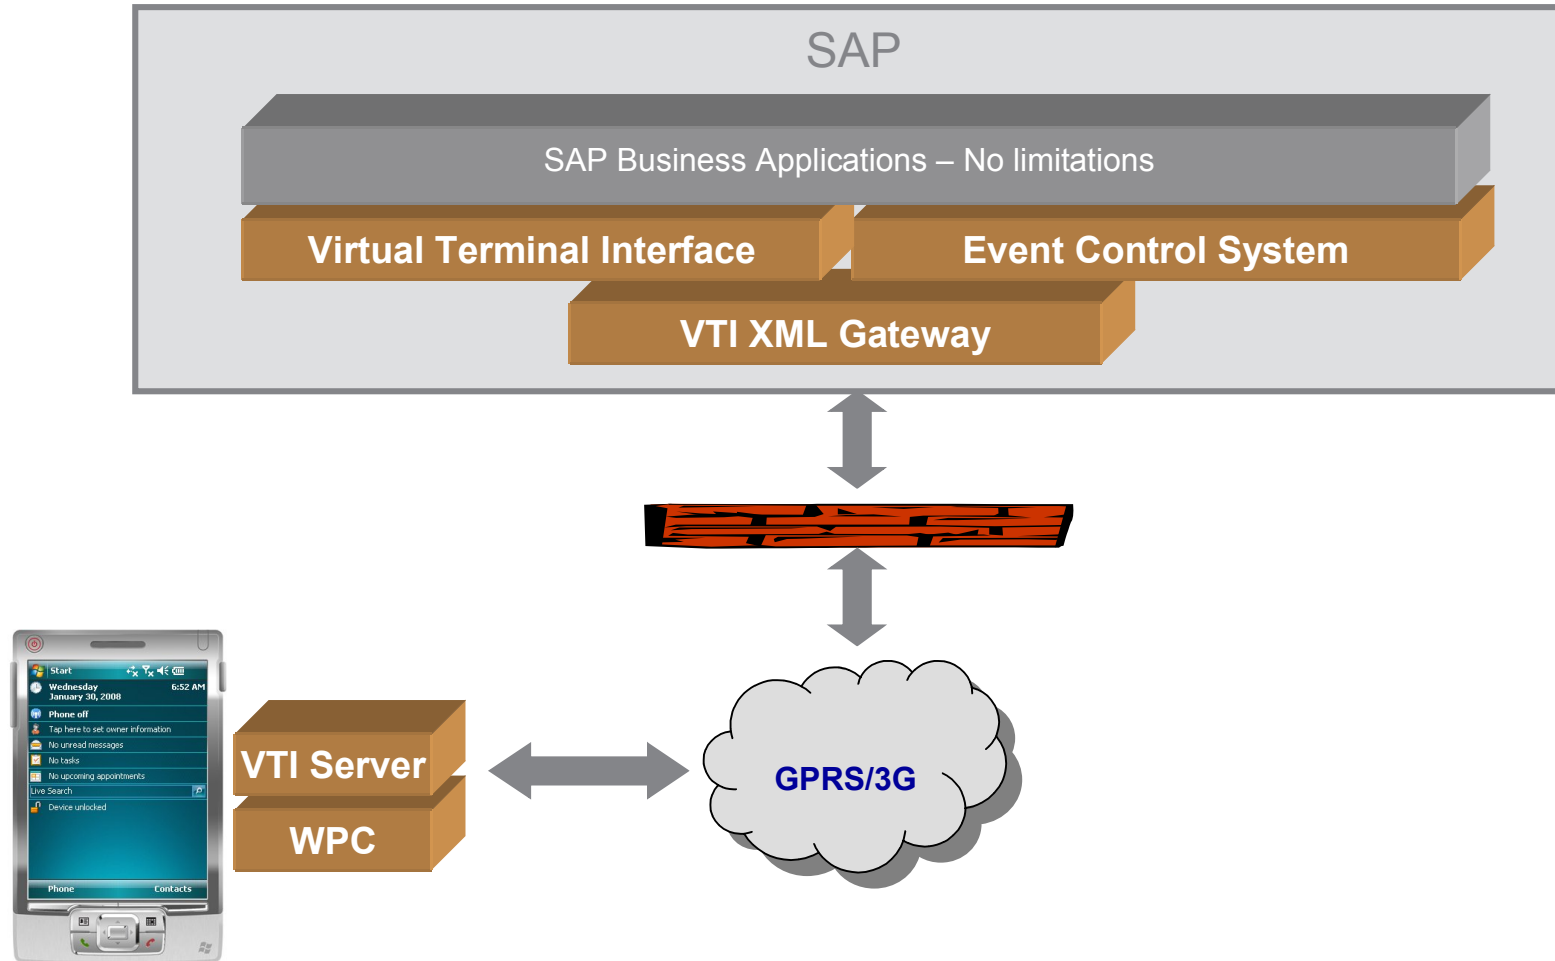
SAP

SAP Business Applications – No limitations

Virtual Terminal Interface

Event Control System

VTI XML Gateway

Start

Wednesday
January 30, 2008

6:52 AM

Phone off

Tap here to set owner information

No unread messages

No tasks

No upcoming appointments

Live Search

Device unlocked

Phone

Contacts

VTI Server

WPC

GPRS/3G